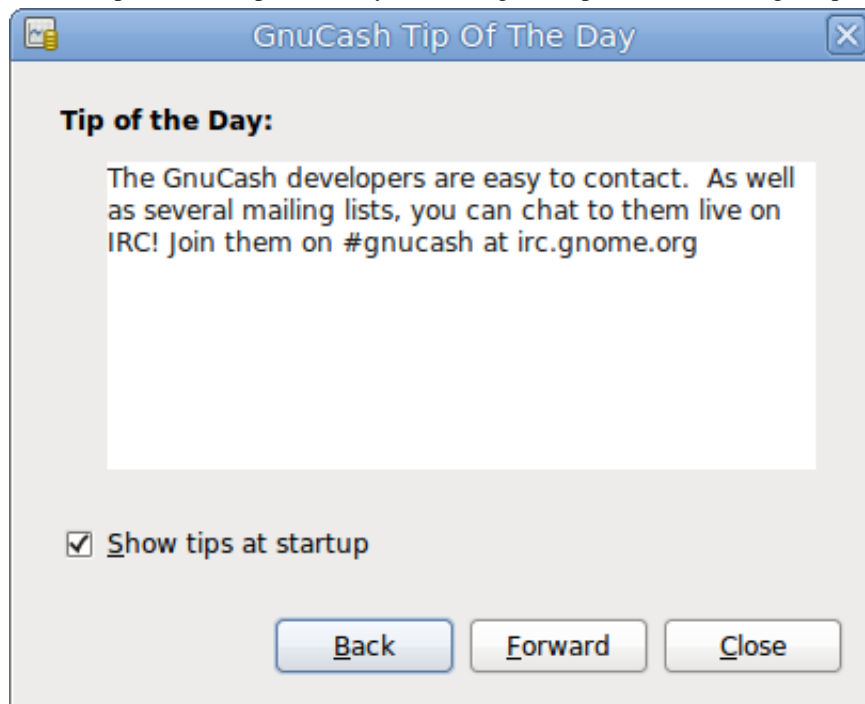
GnuCash Tip Of The Day

Tip of the Day:

The GnuCash developers are easy to contact. As well as several mailing lists, you can chat to them live on IRC! Join them on #gnucash at irc.gnome.org

☑ Show tips at startup

Back
Forward
Close